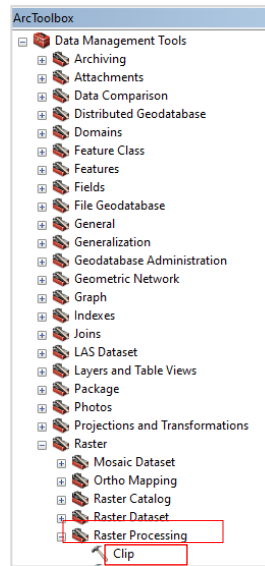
ArcToolbox

Data Management Tools
Archiving
Attachments
Data Comparison
Distributed Geodatabase
Domains
Feature Class
Features
Fields
File Geodatabase
General
Generalization
Geodatabase Administration
Geometric Network
Graph
Indexes
Joins
LAS Dataset
Layers and Table Views
Package
Photos
Projections and Transformations
Raster
Mosaic Dataset
Ortho Mapping
Raster Catalog
Raster Dataset
Raster Processing
Clip